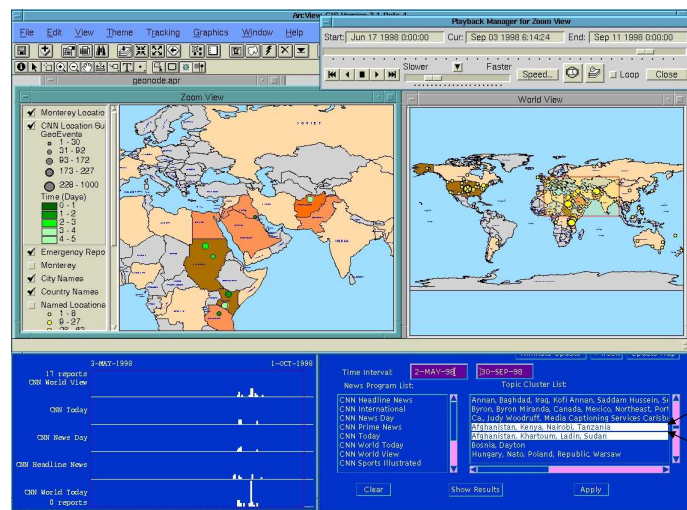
ArcView GIS Version 3.1 Beta 4

File Edit View Theme Tracking Graphics Window Help

geonode.apr

Playback Manager for Zoom View

Start: Jun 17 1998 0:00:00 Cur: Sep 03 1998 6:14:24 End: Sep 11 1998 0:00:00

Slower Faster

Speed... Loop Close

Zoom View

Monterey Locatio
CNN Location Su
GeoEvents
1 - 30
31 - 92
93 - 172
173 - 227
228 - 1000
Time (Days)
0 - 1
1 - 2
2 - 3
3 - 4
4 - 5
Emergency Repo
Monterey
City Names
Country Names
Named Locations
1 - 8
9 - 27
28 - 62

World View

3-MAY-1998 1-OCT-1998

17 reports
CNN World View

CNN Today

CNN News Day

CNN Headline News

CNN World Today
0 reports

Time Interval: 2-MAY-98 30-SEP-98

News Program List:

CNN Headline News
CNN International
CNN News Day
CNN Prime News
CNN Today
CNN World Today
CNN World View
CNN Sports Illustrated

Topic Cluster List:

Annan, Baghdad, Iraq, Kofi Annan, Saddam Hussein, S
Byron, Byron Miranda, Canada, Mexico, Northeast, Port
Ca, Judy Woodruff, Media Captioning Services Carlsba
Afghanistan, Kenya, Nairobi, Tanzania
Afghanistan, Khartoum, Ladin, Sudan
Bosnia, Dayton
Hungary, Nato, Poland, Republic, Warsaw

Clear Show Results Apply